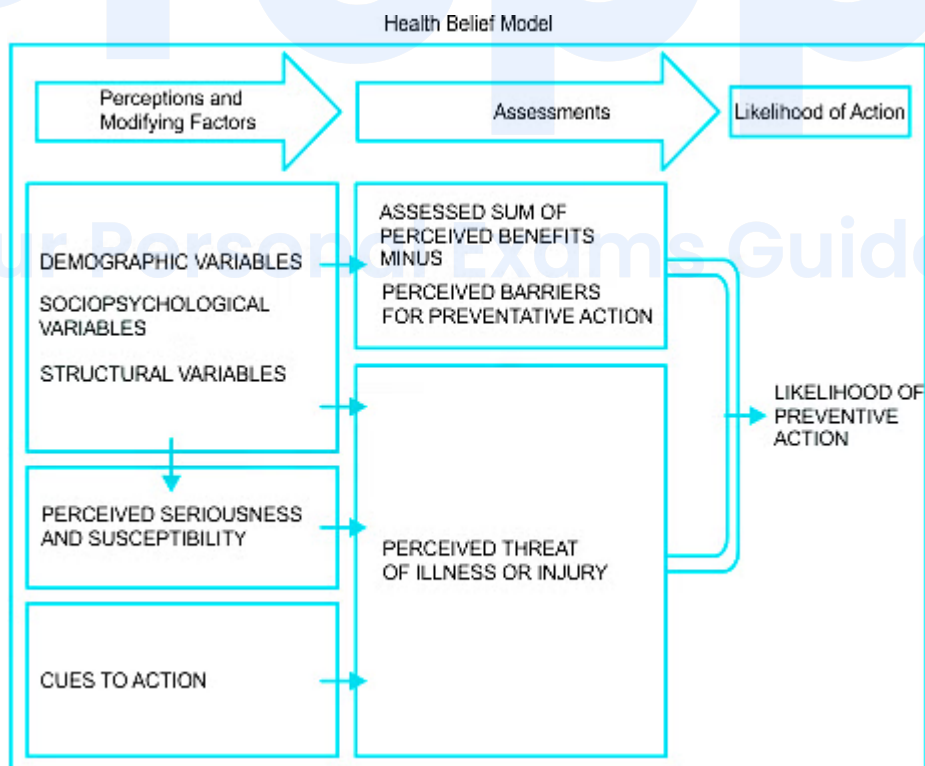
Health Belief Model

Perceptions and Modifying Factors

Assessments

Likelihood of Action

DEMOGRAPHIC VARIABLES

SOCIOPSYCHOLOGICAL VARIABLES

STRUCTURAL VARIABLES

ASSESSED SUM OF PERCEIVED BENEFITS MINUS

PERCEIVED BARRIERS FOR PREVENTATIVE ACTION

LIKELIHOOD OF PREVENTIVE ACTION

PERCEIVED SERIOUSNESS AND SUSCEPTIBILITY

PERCEIVED THREAT OF ILLNESS OR INJURY

CUES TO ACTION

Your Personal Exams Guide